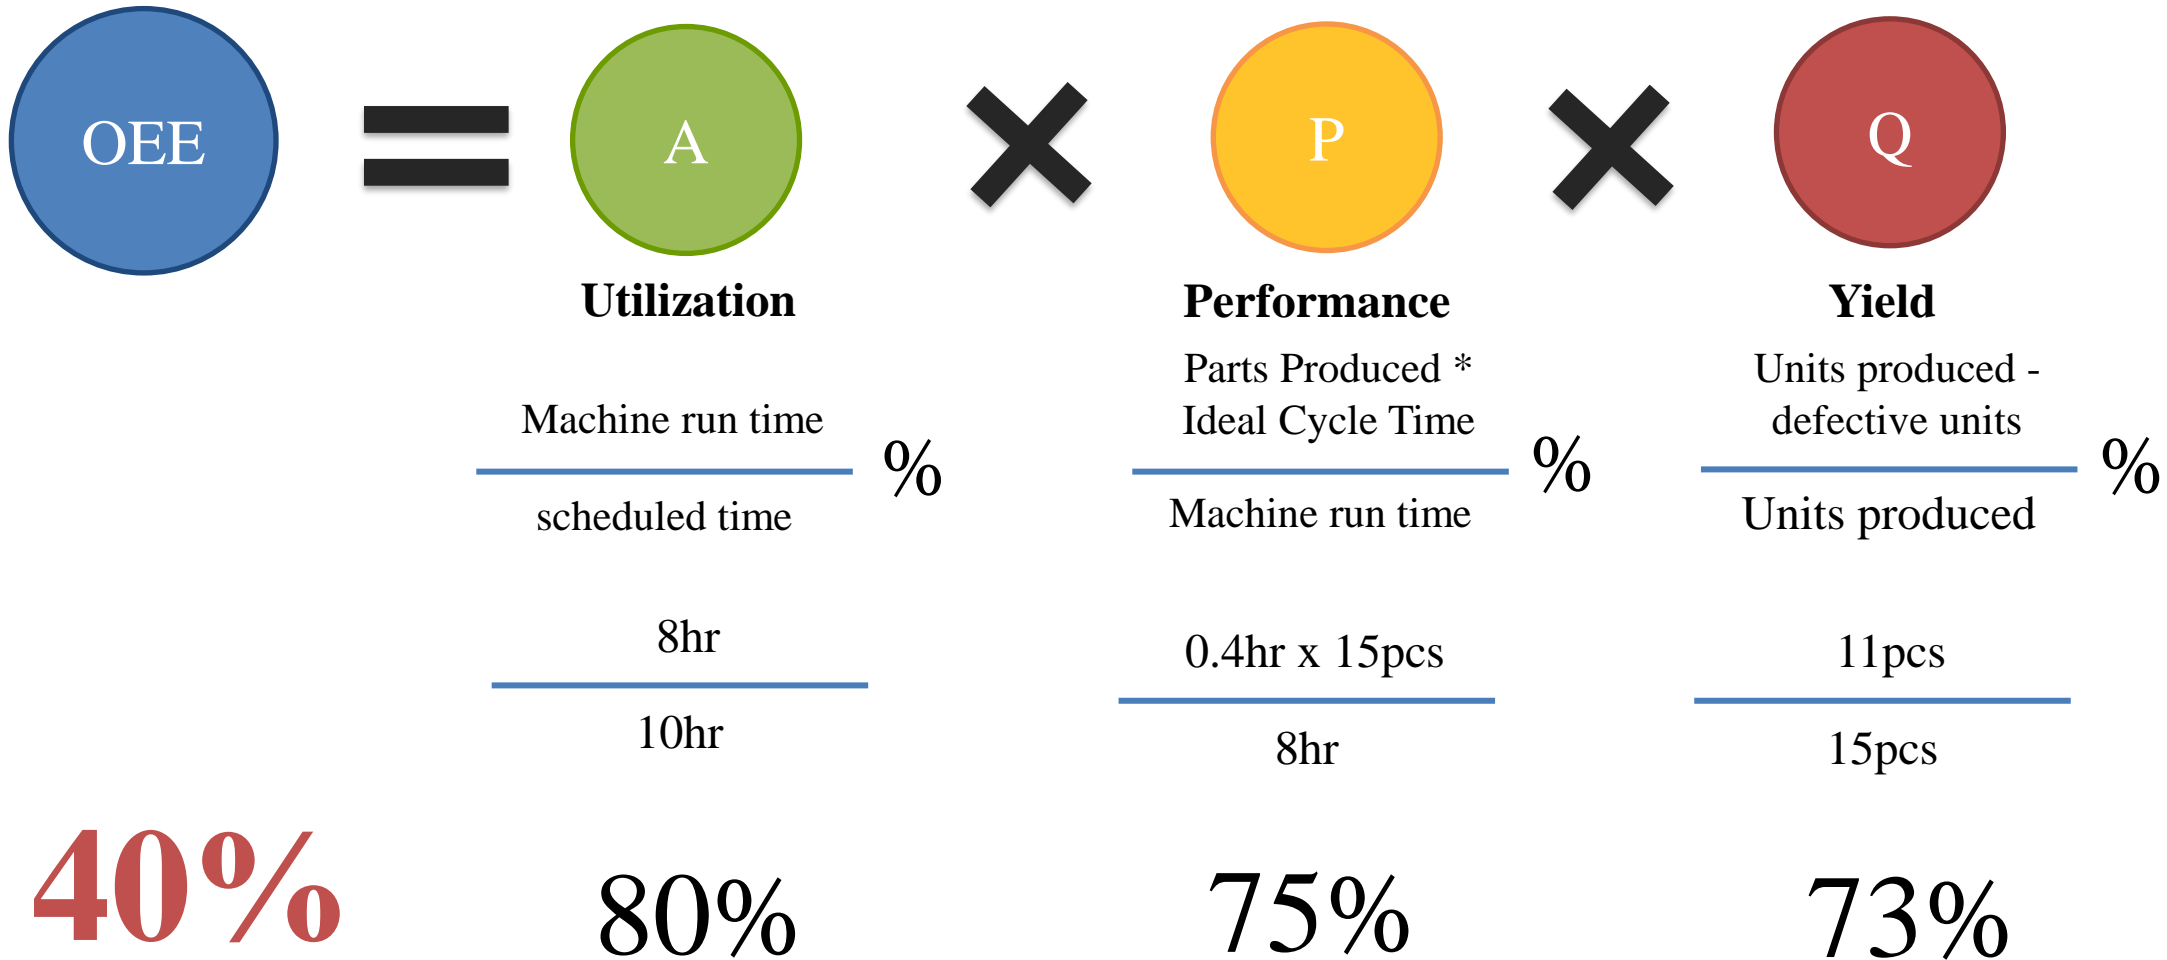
OEE = A × P × Q

Utilization

$\frac{\text{Machine run time}}{\text{scheduled time}}$ %

$\frac{\text{8hr}}{\text{10hr}}$

80%

Performance

$\frac{\text{Parts Produced * Ideal Cycle Time}}{\text{Machine run time}}$ %

$\frac{\text{0.4hr x 15pcs}}{\text{8hr}}$

75%

Yield

$\frac{\text{Units produced - defective units}}{\text{Units produced}}$ %

$\frac{\text{11pcs}}{\text{15pcs}}$

73%

40%